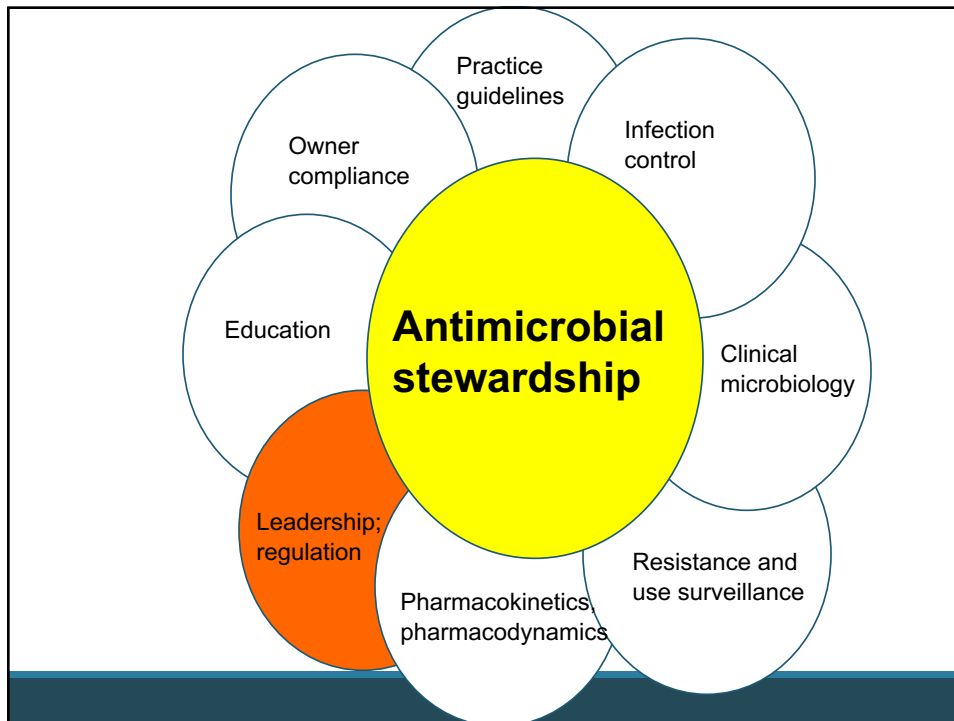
Practice guidelines

Infection control

Owner compliance

Education

Antimicrobial stewardship

Clinical microbiology

Leadership; regulation

Resistance and use surveillance

Pharmacokinetics, pharmacodynamics